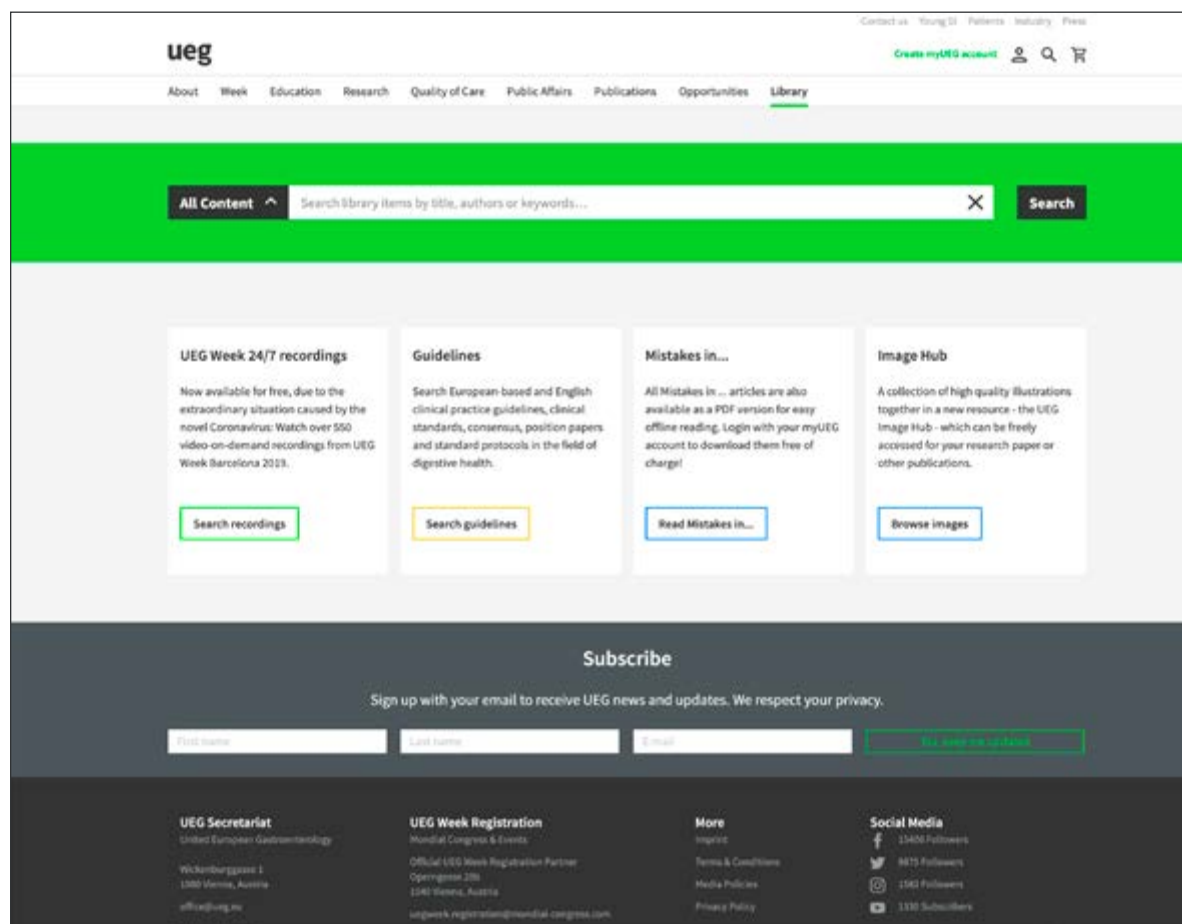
Contact us Young GI Patients Industry Press

ueg

Create myUEG account

About Week Education Research Quality of Care Public Affairs Publications Opportunities Library

All Content ^ Search library items by title, authors or keywords... × Search

UEG Week 24/7 recordings

Now available for free, due to the extraordinary situation caused by the novel Coronavirus: Watch over 550 video-on-demand recordings from UEG Week Barcelona 2019.

Search recordings

Guidelines

Search European-based and English clinical practice guidelines, clinical standards, consensus, position papers and standard protocols in the field of digestive health.

Search guidelines

Mistakes in...

All Mistakes in ... articles are also available as a PDF version for easy offline reading. Login with your myUEG account to download them free of charge!

Read Mistakes in...

Image Hub

A collection of high quality illustrations together in a new resource - the UEG Image Hub - which can be freely accessed for your research paper or other publications.

Browse images

Subscribe

Sign up with your email to receive UEG news and updates. We respect your privacy.

First name Last name E-mail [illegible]

UEG Secretariat
United European Gastroenterology
Wickenburggasse 1
1080 Vienna, Austria
office@ueg.eu

UEG Week Registration
Mondial Congress & Events
Official UEG Week Registration Partner
Operngasse 20b
1040 Vienna, Austria
uegweek.registration@mondial-congress.com

More
Imprint
Terms & Conditions
Media Policies
Privacy Policy

Social Media
15400 Followers
9875 Followers
1582 Followers
1330 Subscribers